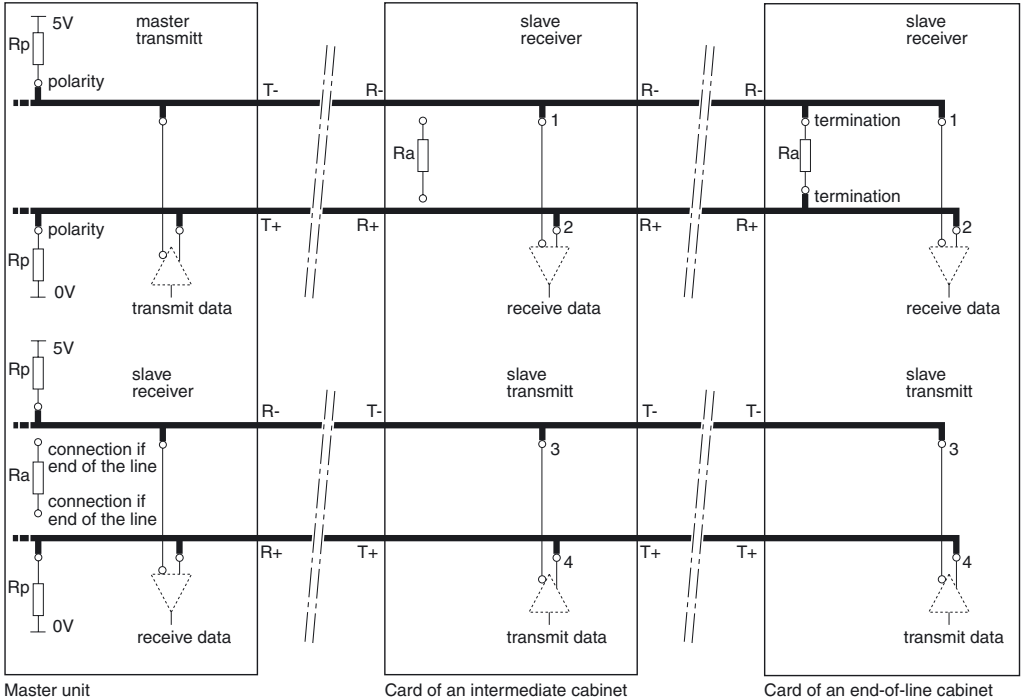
5V
Rp
master transmitt
polarity
T-
R-
slave receiver
R-
R-
slave receiver
Ra
1
termination
1
Ra
termination
polarity
T+
R+
2
R+
R+
2
Rp
0V
transmit data
receive data
receive data

5V
Rp
slave receiver
R-
T-
slave transmitt
T-
T-
slave transmitt
connection if end of the line
3
3
Ra
connection if end of the line
R+
T+
4
T+
T+
4
Rp
0V
receive data
transmit data
transmit data

Master unit
Card of an intermediate cabinet
Card of an end-of-line cabinet